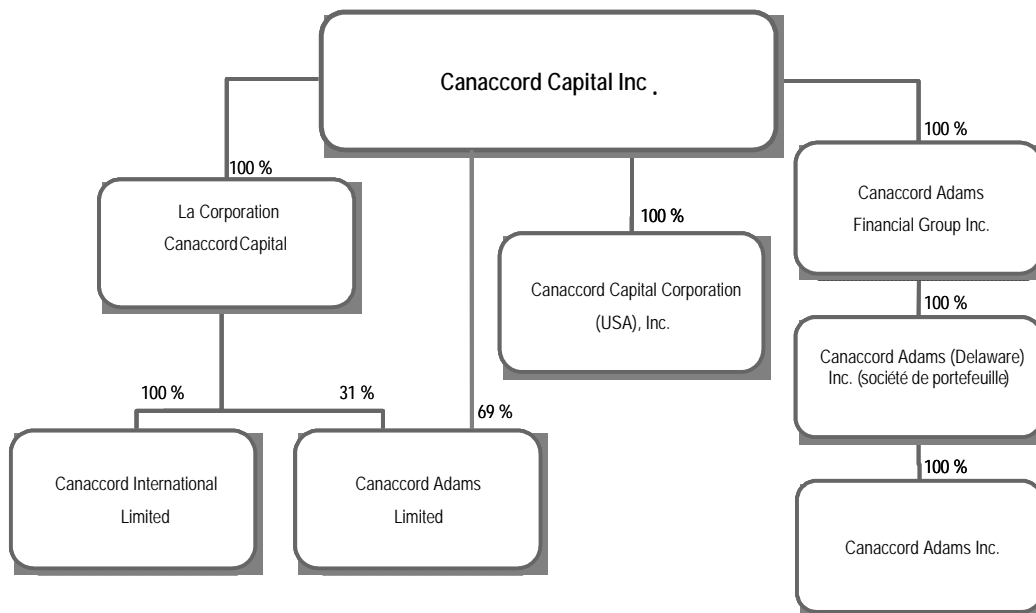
Canaccord Capital Inc .

100 %

La Corporation Canaccord Capital

100 %

Canaccord Capital Corporation (USA), Inc.

100 %

Canaccord Adams Financial Group Inc.

100 %

Canaccord Adams (Delaware) Inc. (société de portefeuille)

100 %

Canaccord Adams Inc.

100 %

31 %

69 %

Canaccord International Limited

Canaccord Adams Limited